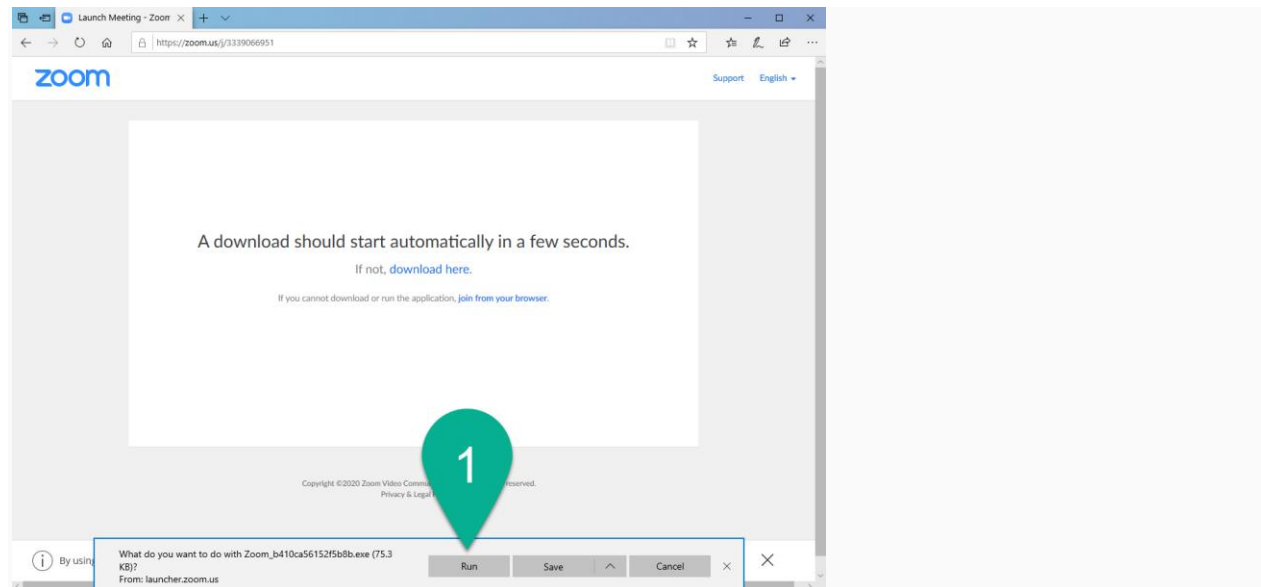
Launch Meeting - Zoom

https://zoom.us/j/3339066951

zoom

Support English

A download should start automatically in a few seconds.

If not, download here.

If you cannot download or run the application, join from your browser.

Copyright ©2020 Zoom Video Commu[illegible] reserved.
Privacy & Legal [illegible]

1

By usin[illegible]

What do you want to do with Zoom_b410ca56152f5b8b.exe (75.3 KB)?
From: launcher.zoom.us

Run

Save

Cancel